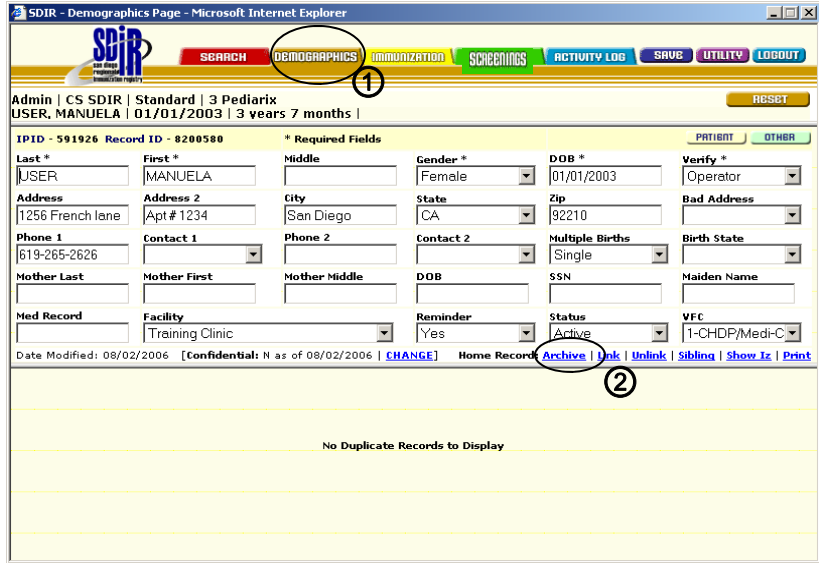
SDIR - Demographics Page - Microsoft Internet Explorer

SDIR san diego regional immunization registry

SEARCH | DEMOGRAPHICS | IMMUNIZATION | SCREENINGS | ACTIVITY LOG | SAVE | UTILITY | LOGOUT

1

Admin | CS SDIR | Standard | 3 Pediarix
USER, MANUELA | 01/01/2003 | 3 years 7 months |

RESET

IPID - 591926 Record ID - 8200580 * Required Fields

PATIENT | OTHER

| Last * | First * | Middle | Gender * | DOB * | Verify * |
|---|---|---|---|---|---|
| USER | MANUELA | | Female | 01/01/2003 | Operator |
| Address | Address 2 | City | State | Zip | Bad Address |
| 1256 French lane | Apt # 1234 | San Diego | CA | 92210 | |
| Phone 1 | Contact 1 | Phone 2 | Contact 2 | Multiple Births | Birth State |
| 619-265-2626 | | | | Single | |
| Mother Last | Mother First | Mother Middle | DOB | SSN | Maiden Name |
| | | | | | |
| Med Record | Facility | | Reminder | Status | VFC |
| | Training Clinic | | Yes | Active | 1-CHDP/Medi-C |

Date Modified: 08/02/2006 [Confidential: N as of 08/02/2006 | CHANGE] Home Record: Archive | Link | Unlink | Sibling | Show Iz | Print

2

No Duplicate Records to Display